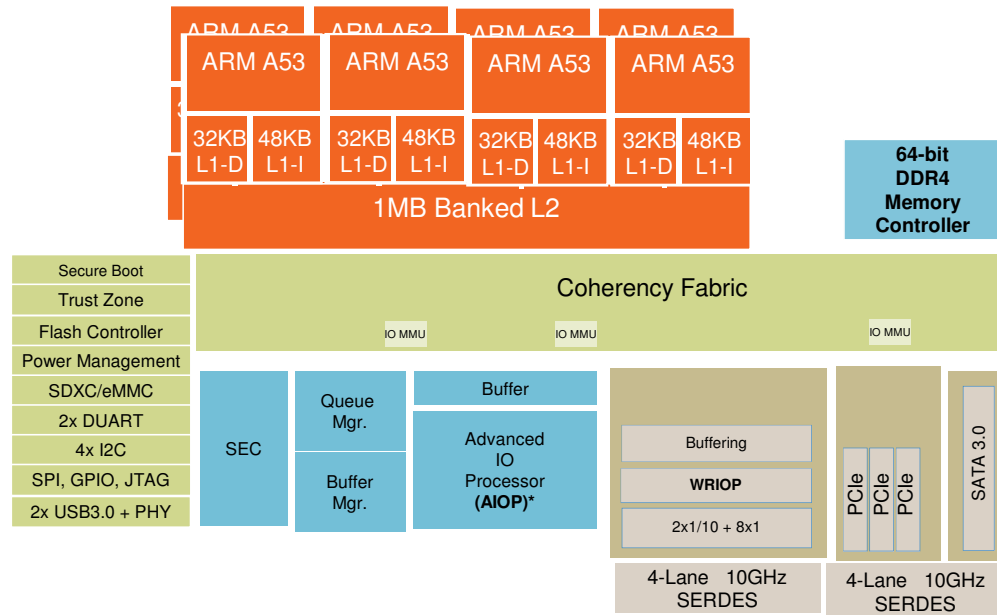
ARM A53
ARM A53
ARM A53
ARM A53

32KB L1-D
48KB L1-I
32KB L1-D
48KB L1-I
32KB L1-D
48KB L1-I
32KB L1-D
48KB L1-I

1MB Banked L2

64-bit DDR4 Memory Controller

Secure Boot
Trust Zone
Flash Controller
Power Management
SDXC/eMMC
2x DUART
4x I2C
SPI, GPIO, JTAG
2x USB3.0 + PHY

Coherency Fabric

IO MMU
IO MMU
IO MMU

SEC

Queue Mgr.

Buffer Mgr.

Buffer

Advanced IO Processor (AIOP)*

Buffering
WRIOP
2x1/10 + 8x1

PCIe
PCIe
PCIe

SATA 3.0

4-Lane 10GHz SERDES

4-Lane 10GHz SERDES